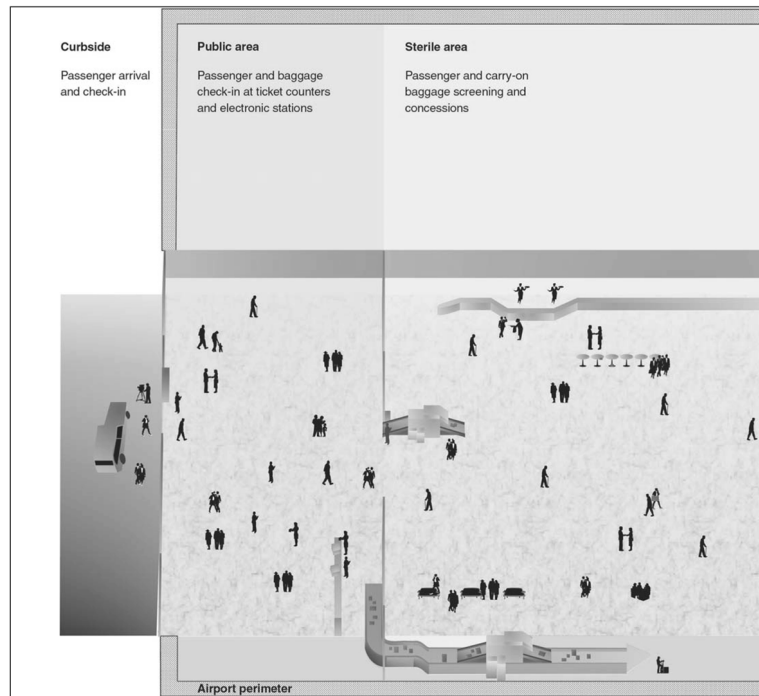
Curbside

Passenger arrival and check-in

Public area

Passenger and baggage check-in at ticket counters and electronic stations

Sterile area

Passenger and carry-on baggage screening and concessions

Airport perimeter